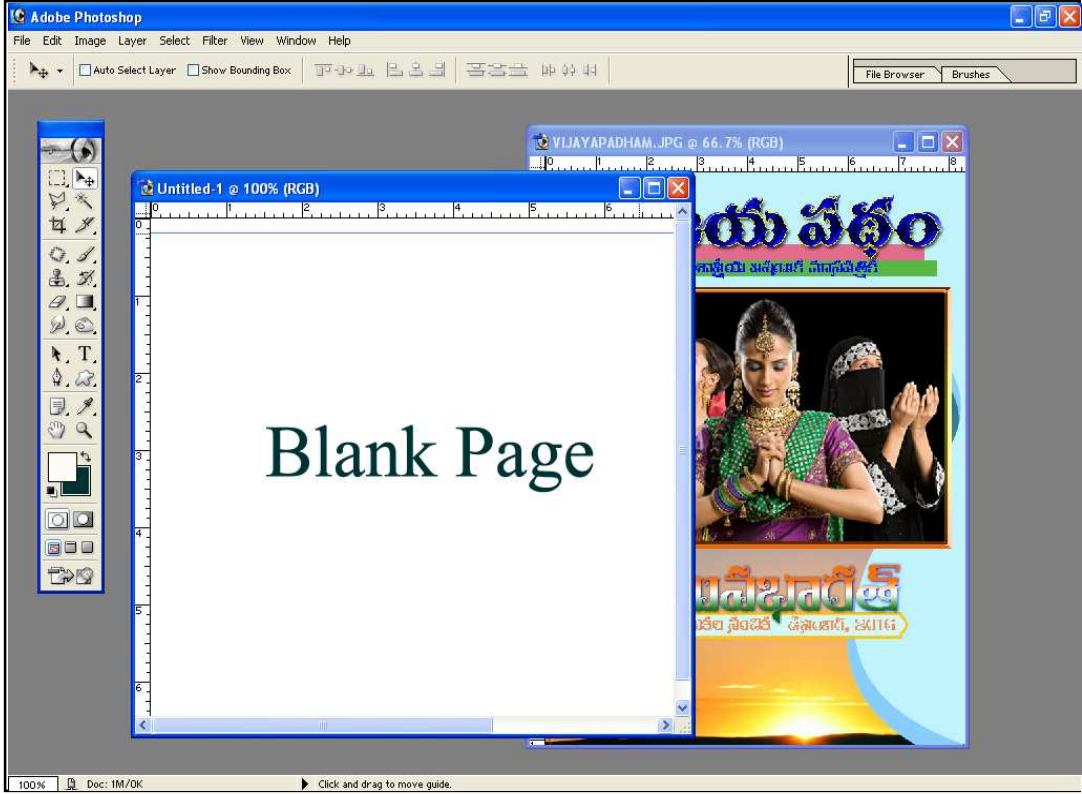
Adobe Photoshop

File Edit Image Layer Select Filter View Window Help

Auto Select Layer Show Bounding Box

File Browser Brushes

VIJAYAPADHAM.JPG @ 66.7% (RGB)

Untitled-1 @ 100% (RGB)

Blank Page

యపథం

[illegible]

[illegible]

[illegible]

100% Doc: 1M/0K

Click and drag to move guide.